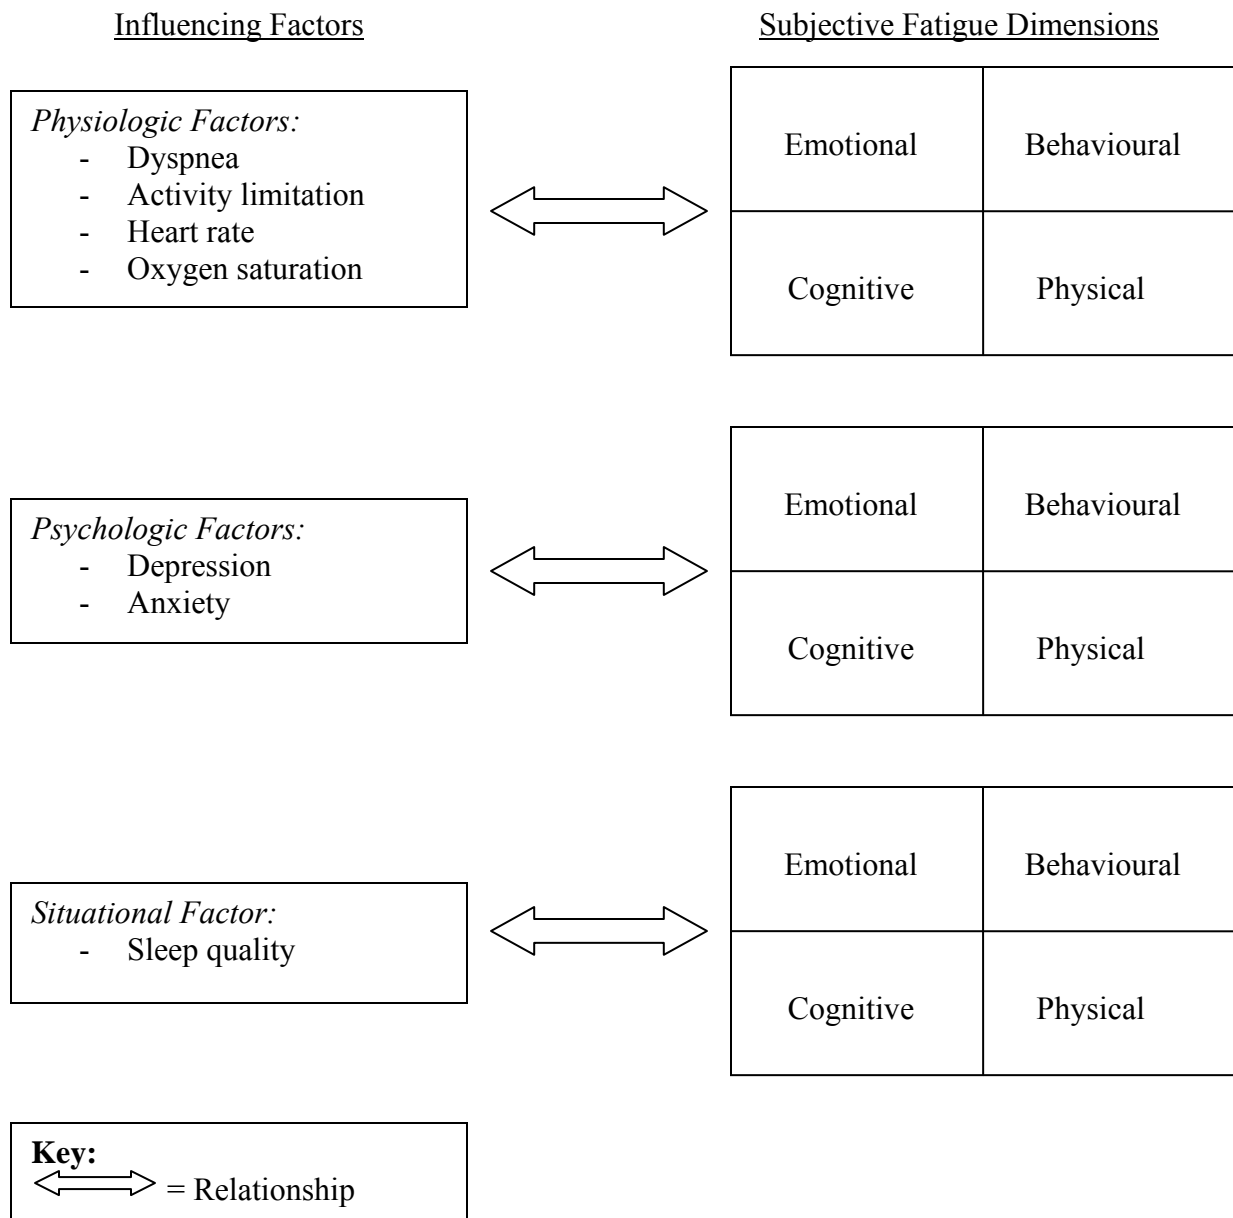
Influencing Factors

Subjective Fatigue Dimensions

Physiologic Factors:
- Dyspnea
- Activity limitation
- Heart rate
- Oxygen saturation

| Emotional | Behavioural |
|---|---|
| Cognitive | Physical |

Psychologic Factors:
- Depression
- Anxiety

| Emotional | Behavioural |
|---|---|
| Cognitive | Physical |

Situational Factor:
- Sleep quality

| Emotional | Behavioural |
|---|---|
| Cognitive | Physical |

Key:
$\Leftrightarrow$ = Relationship